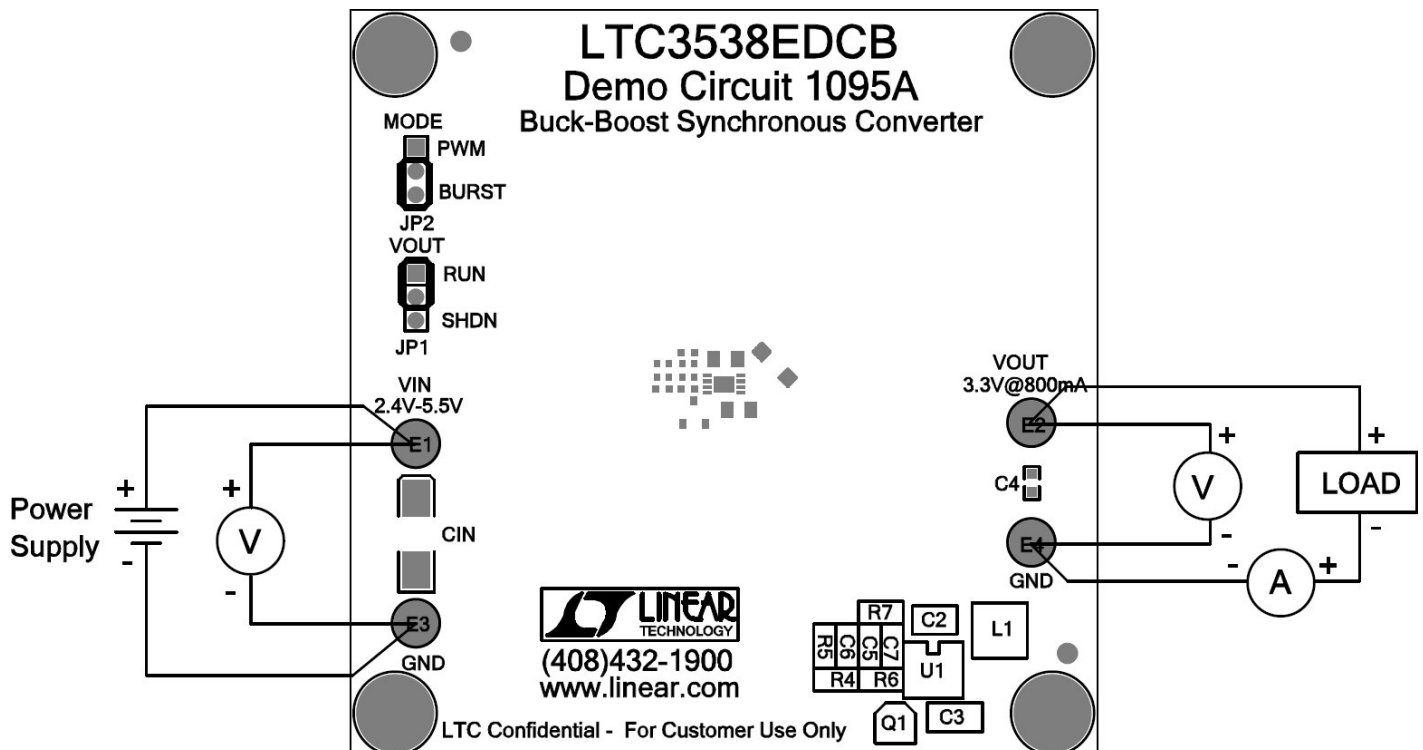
LTC3538EDCB
Demo Circuit 1095A
Buck-Boost Synchronous Converter

MODE
PWM
BURST
JP2
VOUT
RUN
SHDN
JP1

VIN
2.4V-5.5V
E1
CIN
E3
GND

Power Supply
+
-
+
V
-

VOUT
3.3V@800mA
E2
C4
E4
GND
+
V
-
+
LOAD
-
-
A
+

LINEAR TECHNOLOGY
(408)432-1900
www.linear.com

R7
C2
L1
R5
C6
C5
C7
U1
R4
R6
Q1
C3

LTC Confidential - For Customer Use Only